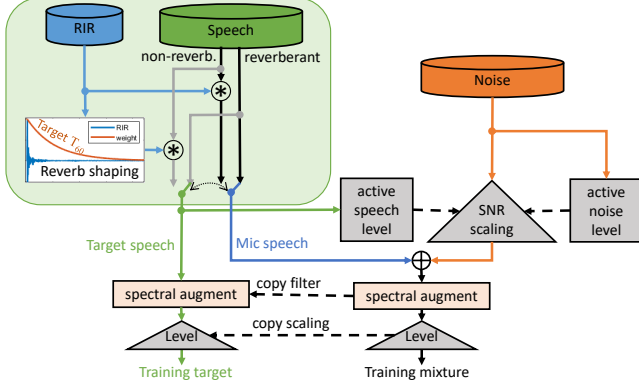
RIR

Speech

non-reverb.

reverberant

Noise

Target $T_{60}$

RIR

weight

Reverb shaping

active speech level

SNR scaling

active noise level

Target speech

Mic speech

spectral augment

copy filter

spectral augment

copy scaling

Level

Level

Training target

Training mixture